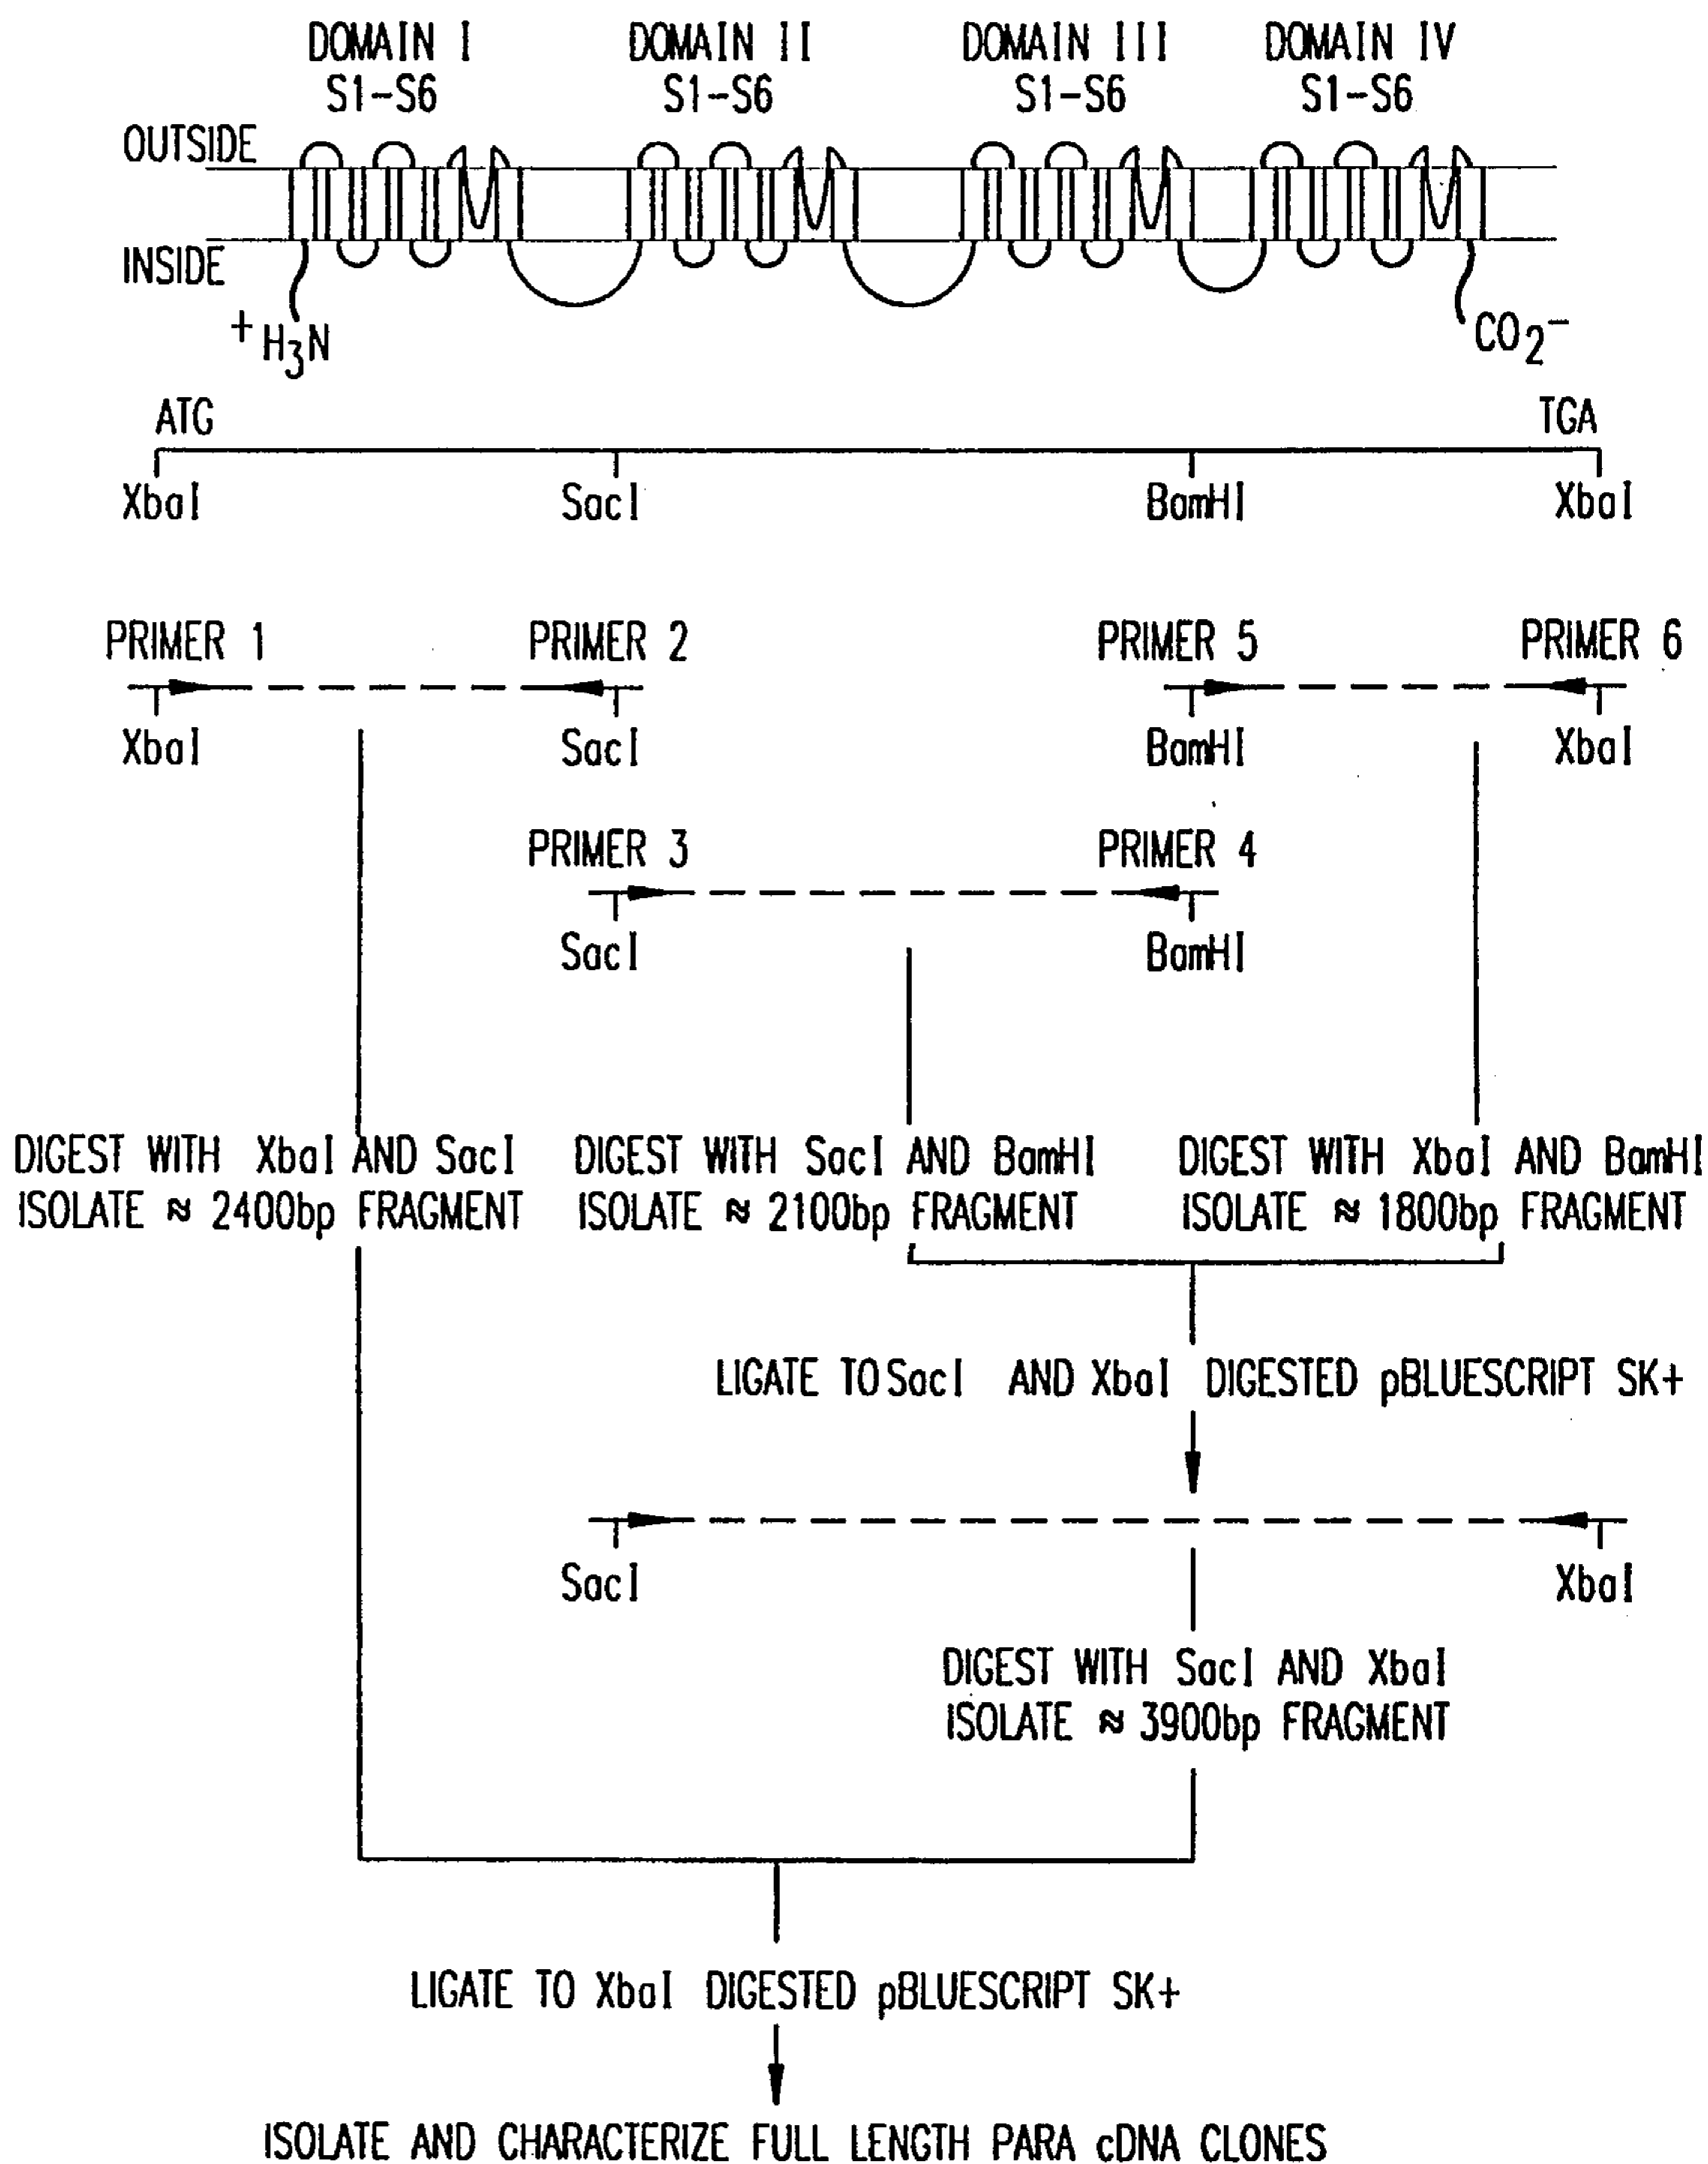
DOMAIN I
S1-S6

DOMAIN II
S1-S6

DOMAIN III
S1-S6

DOMAIN IV
S1-S6

OUTSIDE

INSIDE

$^{+}H_3N$

$CO_2^-$

ATG

TGA

XbaI

SacI

BamHI

XbaI

PRIMER 1

PRIMER 2

PRIMER 5

PRIMER 6

XbaI

SacI

BamHI

XbaI

PRIMER 3

PRIMER 4

SacI

BamHI

DIGEST WITH XbaI AND SacI
ISOLATE ≈ 2400bp FRAGMENT

DIGEST WITH SacI AND BamHI
ISOLATE ≈ 2100bp FRAGMENT

DIGEST WITH XbaI AND BamHI
ISOLATE ≈ 1800bp FRAGMENT

LIGATE TO SacI AND XbaI DIGESTED pBLUESCRIPT SK+

SacI

XbaI

DIGEST WITH SacI AND XbaI
ISOLATE ≈ 3900bp FRAGMENT

LIGATE TO XbaI DIGESTED pBLUESCRIPT SK+

ISOLATE AND CHARACTERIZE FULL LENGTH PARA cDNA CLONES